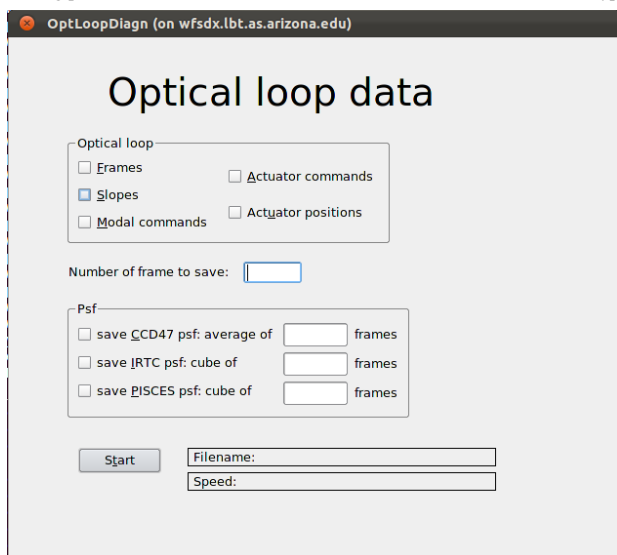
OptLoopDiagn (on wfsdx.lbt.as.arizona.edu)

Optical loop data

Optical loop

Frames

Slopes

Modal commands

Actuator commands

Actuator positions

Number of frame to save:

Psf

save CCD47 psf: average of frames

save IRTC psf: cube of frames

save PISCES psf: cube of frames

Start

Filename:

Speed: